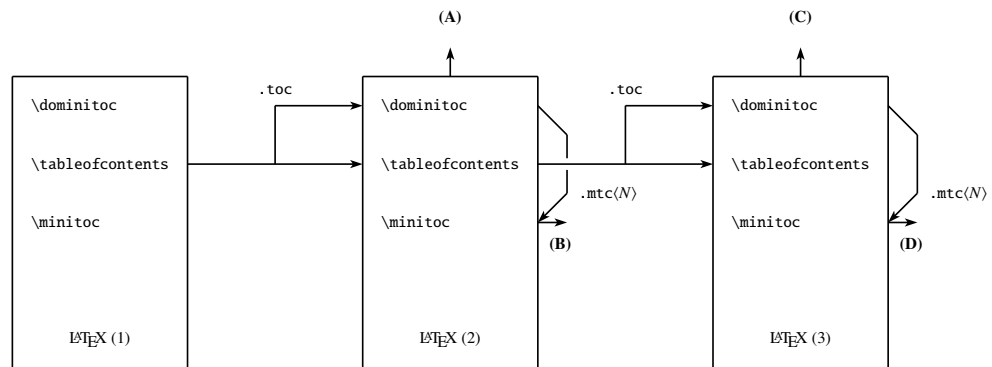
(A)

(C)

.toc

.toc

\dominitoc

\tableofcontents

\minitoc

LaTeX (1)

\dominitoc

\tableofcontents

\minitoc

.mtc$\langle N \rangle$

(B)

LaTeX (2)

\dominitoc

\tableofcontents

\minitoc

.mtc$\langle N \rangle$

(D)

LaTeX (3)